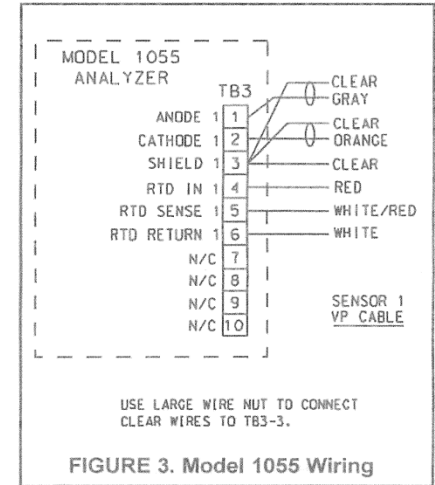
MODEL 1055
ANALYZER

TB3

ANODE 1 | 1
CATHODE 1 | 2
SHIELD 1 | 3
RTD IN 1 | 4
RTD SENSE 1 | 5
RTD RETURN 1 | 6
N/C | 7
N/C | 8
N/C | 9
N/C | 10

CLEAR
GRAY
CLEAR
ORANGE
CLEAR
RED
WHITE/RED
WHITE

SENSOR 1
VP CABLE

USE LARGE WIRE NUT TO CONNECT CLEAR WIRES TO TB3-3.

FIGURE 3. Model 1055 Wiring